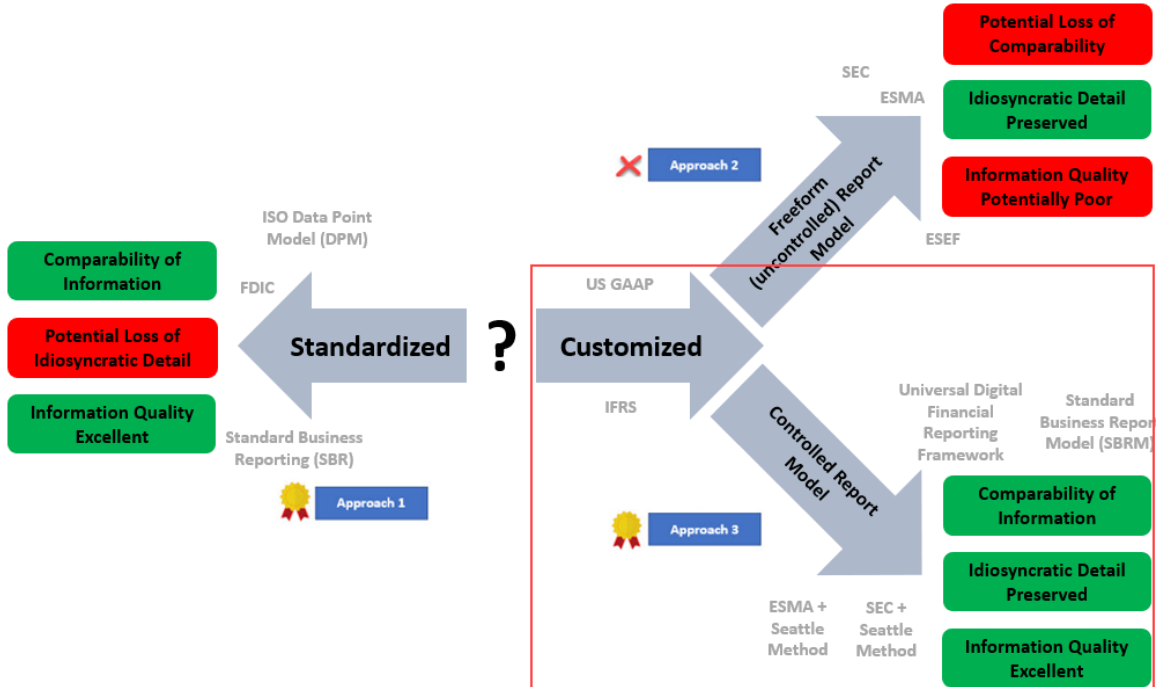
Potential Loss of Comparability

SEC

ESMA

Idiosyncratic Detail Preserved

Approach 2

Information Quality Potentially Poor

Freeform (uncontrolled) Report Model

ESEF

ISO Data Point Model (DPM)

Comparability of Information

FDIC

Potential Loss of Idiosyncratic Detail

Information Quality Excellent

Standardized

?

US GAAP

Customized

IFRS

Standard Business Reporting (SBR)

Approach 1

Controlled Report Model

Universal Digital Financial Reporting Framework

Standard Business Repor Model (SBRM)

Approach 3

Comparability of Information

Idiosyncratic Detail Preserved

ESMA + Seattle Method

SEC + Seattle Method

Information Quality Excellent